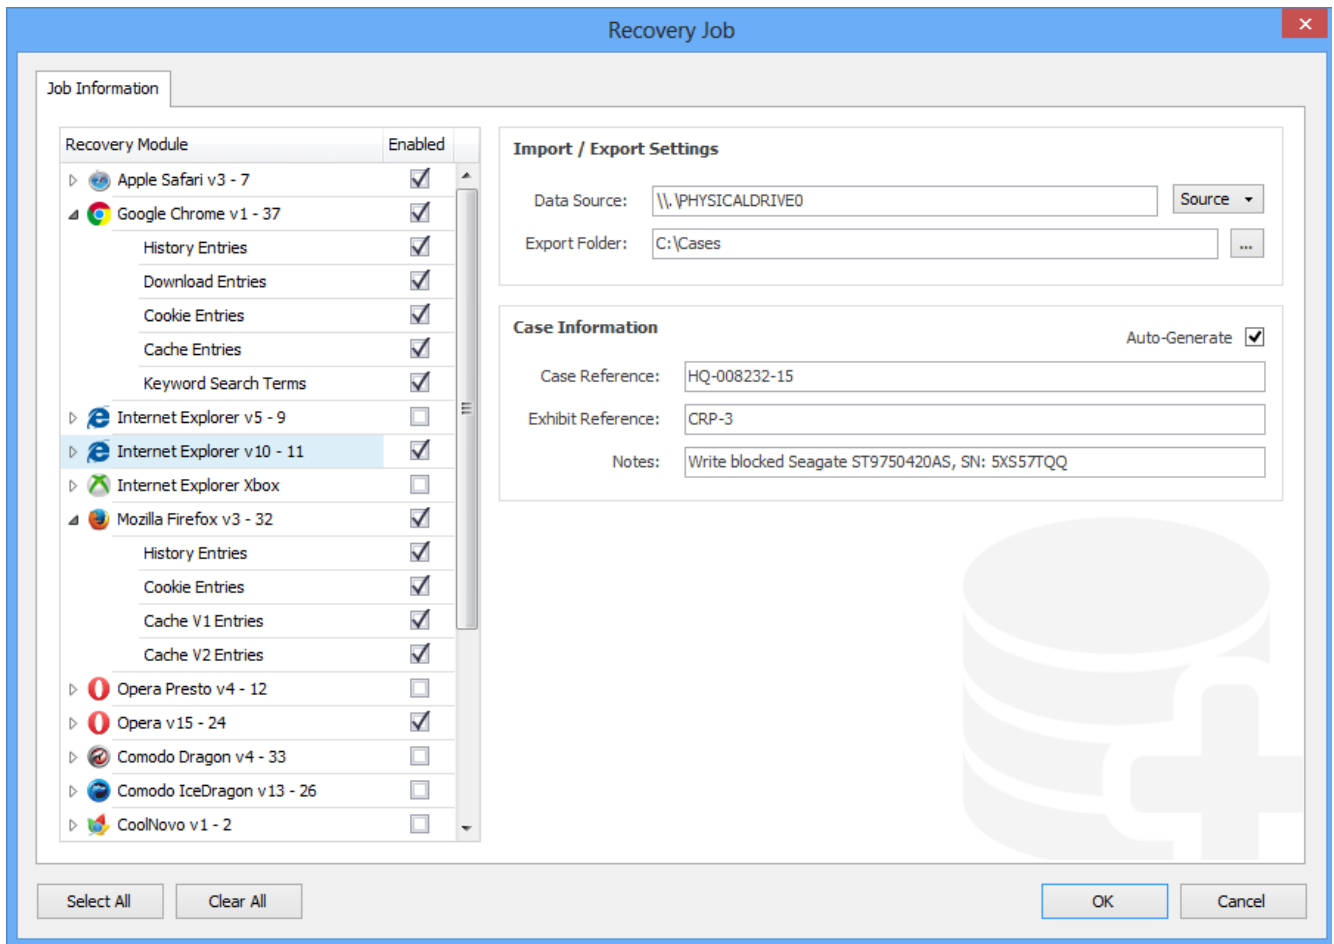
Recovery Job

Job Information

| Recovery Module | Enabled |
|---|---|
| Apple Safari v3 - 7 | ☑ |
| Google Chrome v1 - 37 | ☑ |
| History Entries | ☑ |
| Download Entries | ☑ |
| Cookie Entries | ☑ |
| Cache Entries | ☑ |
| Keyword Search Terms | ☑ |
| Internet Explorer v5 - 9 | ☐ |
| Internet Explorer v10 - 11 | ☑ |
| Internet Explorer Xbox | ☐ |
| Mozilla Firefox v3 - 32 | ☑ |
| History Entries | ☑ |
| Cookie Entries | ☑ |
| Cache V1 Entries | ☑ |
| Cache V2 Entries | ☑ |
| Opera Presto v4 - 12 | ☐ |
| Opera v15 - 24 | ☑ |
| Comodo Dragon v4 - 33 | ☐ |
| Comodo IceDragon v13 - 26 | ☐ |
| CoolNovo v1 - 2 | ☐ |

Import / Export Settings

Data Source: \\.\PHYSICALDRIVE0 Source

Export Folder: C:\Cases ...

Case Information

Auto-Generate ☑

Case Reference: HQ-008232-15

Exhibit Reference: CRP-3

Notes: Write blocked Seagate ST9750420AS, SN: 5XS57TQQ

Select All Clear All OK Cancel